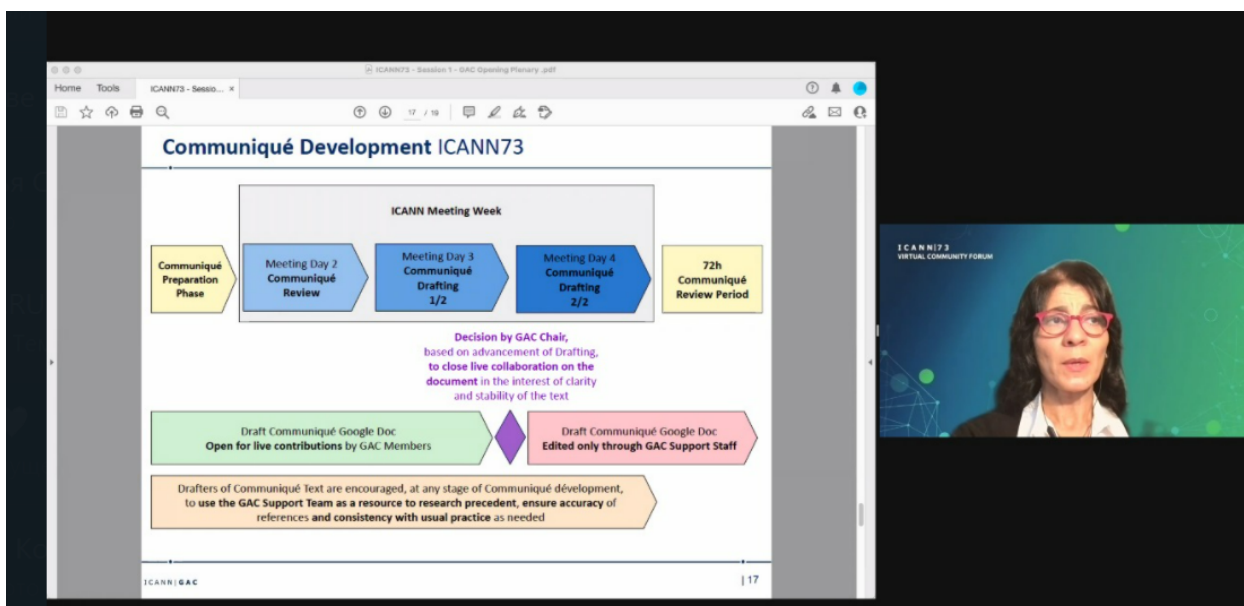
ICANN73 - Session 1 - GAC Opening Plenary .pdf

Home Tools ICANN73 - Sessio... ×

17 / 19

Communiqué Development ICANN73

ICANN Meeting Week

Communiqué Preparation Phase

Meeting Day 2 Communiqué Review

Meeting Day 3 Communiqué Drafting 1/2

Meeting Day 4 Communiqué Drafting 2/2

72h Communiqué Review Period

Decision by GAC Chair, based on advancement of Drafting, to close live collaboration on the document in the interest of clarity and stability of the text

Draft Communiqué Google Doc Open for live contributions by GAC Members

Draft Communiqué Google Doc Edited only through GAC Support Staff

Drafters of Communiqué Text are encouraged, at any stage of Communiqué dévelopment, to use the GAC Support Team as a resource to research precedent, ensure accuracy of references and consistency with usual practice as needed

ICANN | GAC

| 17

ICANN | 73
VIRTUAL COMMUNITY FORUM